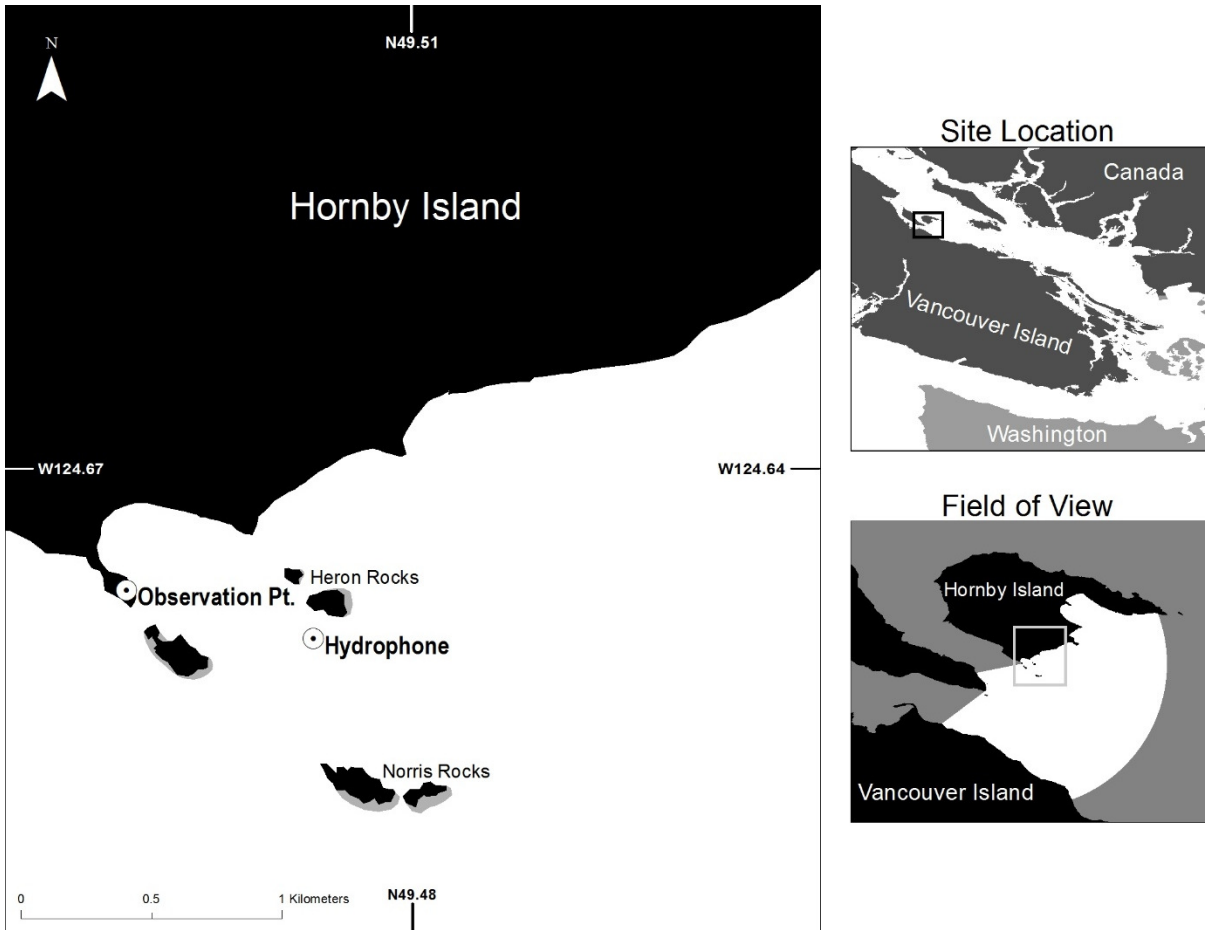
N

N49.51

Hornby Island

W124.67

W124.64

Heron Rocks

Observation Pt.

Hydrophone

Norris Rocks

0 0.5 1 Kilometers

N49.48

Site Location

Canada

Vancouver Island

Washington

Field of View

Hornby Island

Vancouver Island